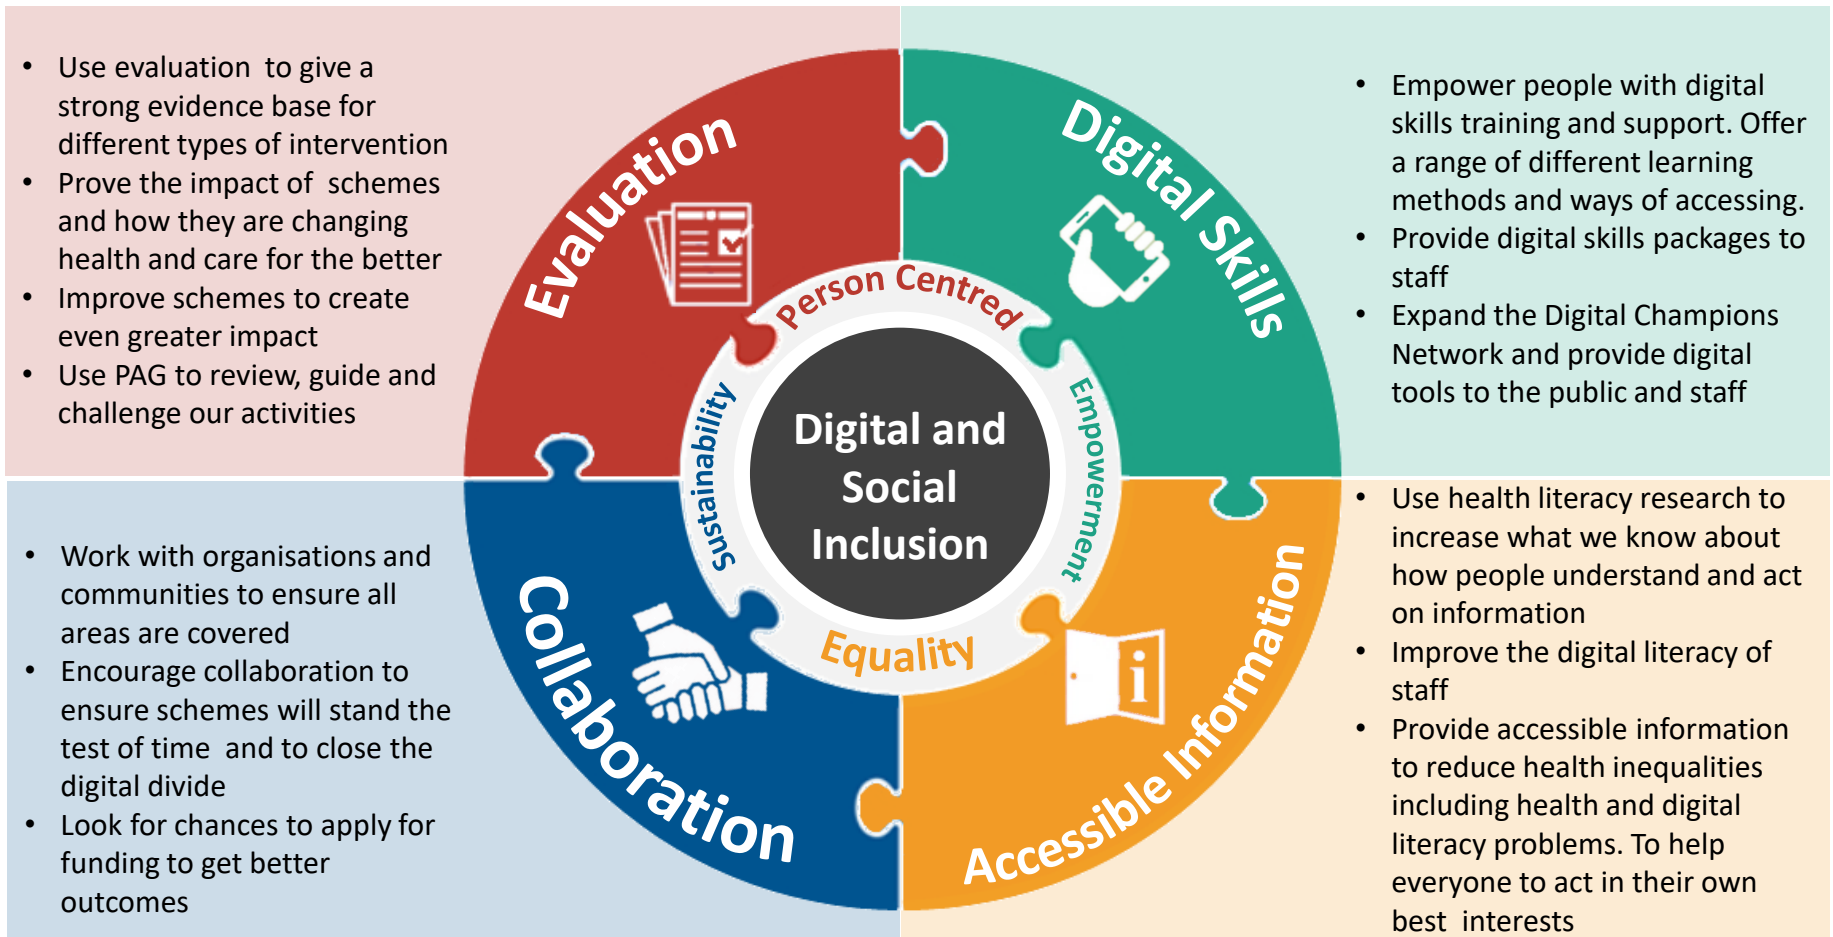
- Use evaluation to give a strong evidence base for different types of intervention
- Prove the impact of schemes and how they are changing health and care for the better
- Improve schemes to create even greater impact
- Use PAG to review, guide and challenge our activities

Evaluation

Digital Skills

- Empower people with digital skills training and support. Offer a range of different learning methods and ways of accessing.
- Provide digital skills packages to staff
- Expand the Digital Champions Network and provide digital tools to the public and staff

Person Centred

Sustainability

Empowerment

Digital and Social Inclusion

Equality

- Work with organisations and communities to ensure all areas are covered
- Encourage collaboration to ensure schemes will stand the test of time and to close the digital divide
- Look for chances to apply for funding to get better outcomes

Collaboration

Accessible Information

- Use health literacy research to increase what we know about how people understand and act on information
- Improve the digital literacy of staff
- Provide accessible information to reduce health inequalities including health and digital literacy problems. To help everyone to act in their own best interests